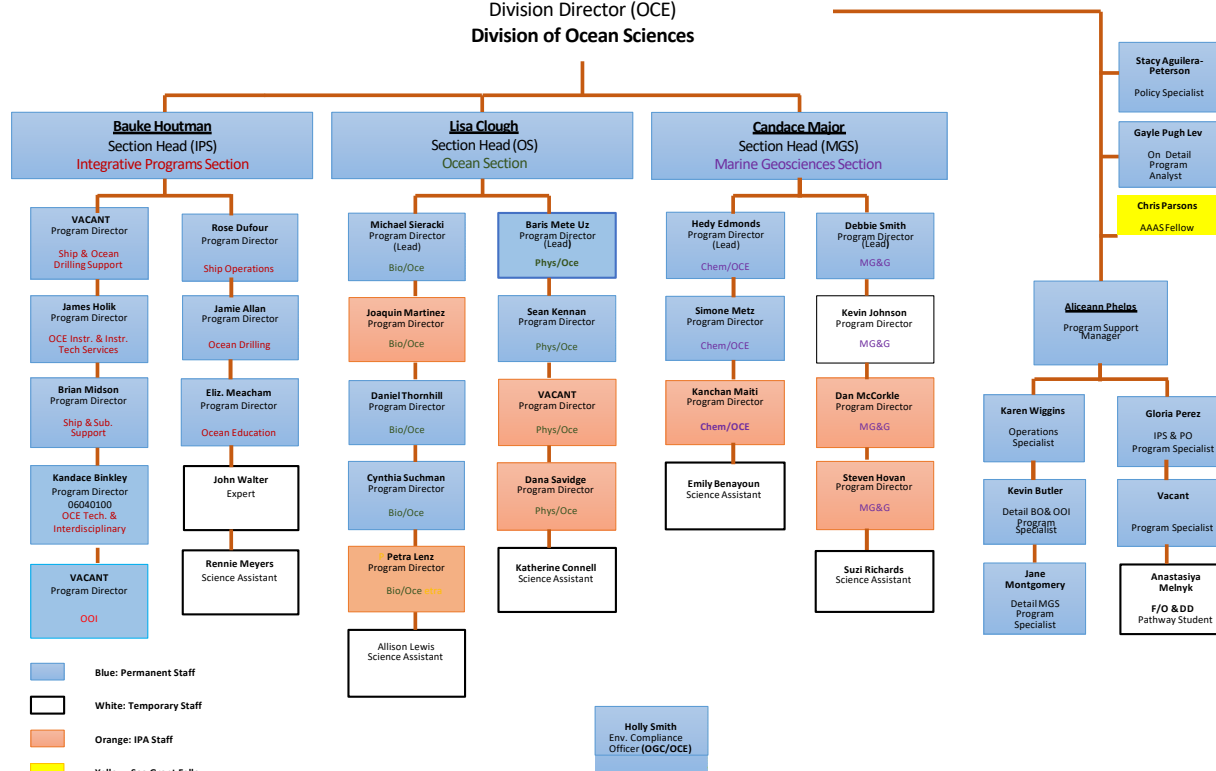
Division Director (OCE)
**Division of Ocean Sciences**

Stacy Aguilera-Peterson
Policy Specialist

Gayle Pugh Lev
On Detail Program Analyst

Chris Parsons
AAAS Fellow

Bauke Houtman
Section Head (IPS)
Integrative Programs Section

Lisa Clough
Section Head (OS)
Ocean Section

Candace Major
Section Head (MGS)
Marine Geosciences Section

VACANT
Program Director
Ship & Ocean Drilling Support

James Holik
Program Director
OCE Instr. & Instr. Tech Services

Brian Midson
Program Director
Ship & Sub. Support

Kandace Binkley
Program Director
06040100
OCE Tech. & Interdisciplinary

VACANT
Program Director
OOI

Rose Dufour
Program Director
Ship Operations

Jamie Allan
Program Director
Ocean Drilling

Eliz. Meacham
Program Director
Ocean Education

John Walter
Expert

Rennie Meyers
Science Assistant

Michael Sieracki
Program Director (Lead)
Bio/Oce

Joaquin Martinez
Program Director
Bio/Oce

Daniel Thornhill
Program Director
Bio/Oce

Cynthia Suchman
Program Director
Bio/Oce

Petra Lenz
Program Director
Bio/Oce

Allison Lewis
Science Assistant

Baris Mete Uz
Program Director (Lead)
Phys/Oce

Sean Kennan
Program Director
Phys/Oce

VACANT
Program Director
Phys/Oce

Dana Savidge
Program Director
Phys/Oce

Katherine Connell
Science Assistant

Hedy Edmonds
Program Director (Lead)
Chem/OCE

Simone Metz
Program Director
Chem/OCE

Kanchan Maiti
Program Director
Chem/OCE

Emily Benayoun
Science Assistant

Debbie Smith
Program Director (Lead)
MG&G

Kevin Johnson
Program Director
MG&G

Dan McCorkle
Program Director
MG&G

Steven Hovan
Program Director
MG&G

Suzi Richards
Science Assistant

Aliceann Phelps
Program Support Manager

Karen Wiggins
Operations Specialist

Kevin Butler
Detail BO& OOI Program Specialist

Jane Montgomery
Detail MGS Program Specialist

Gloria Perez
IPS & PO Program Specialist

Vacant
Program Specialist

Anastasiya Melnyk
F/O & DD Pathway Student

Holly Smith
Env. Compliance Officer **(OGC/OCE)**

Blue: Permanent Staff
White: Temporary Staff
Orange: IPA Staff
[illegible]